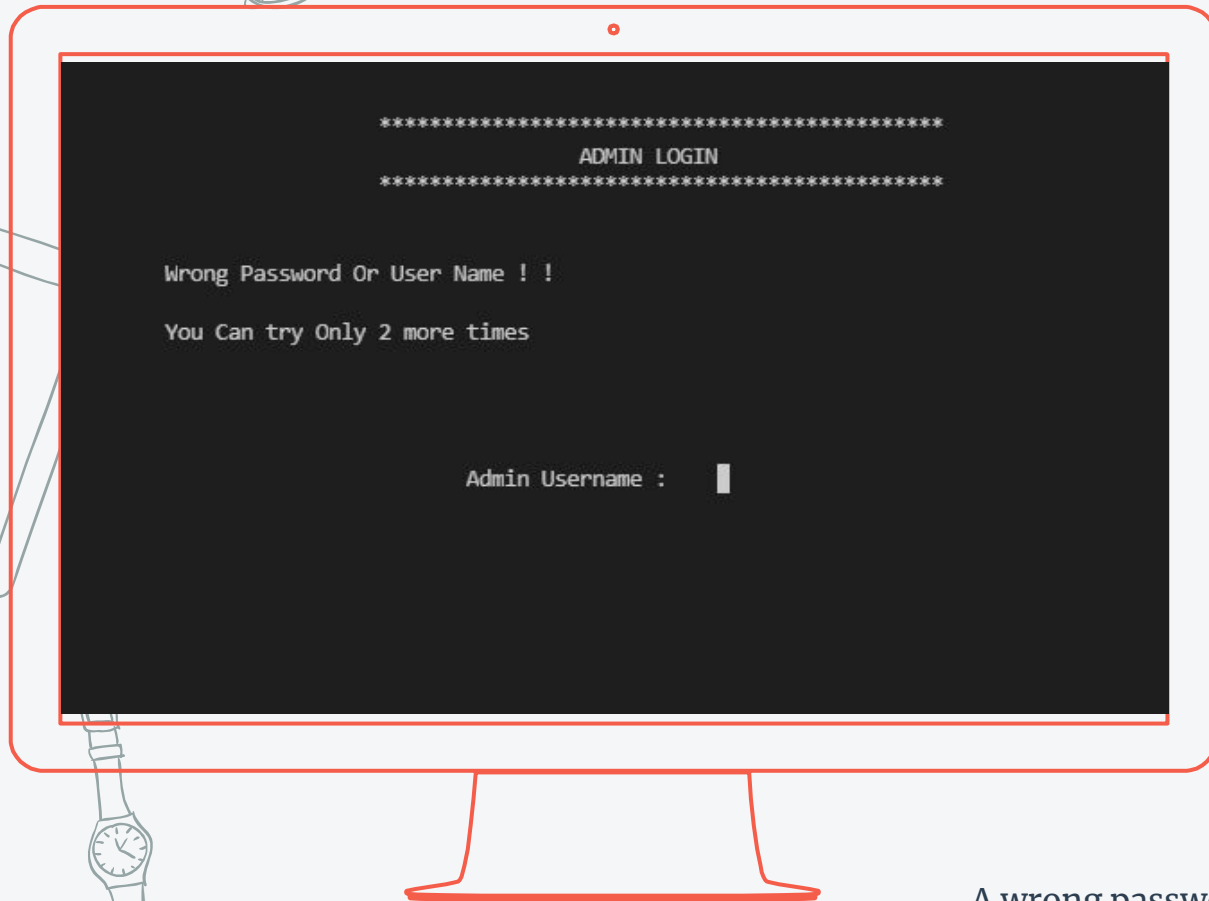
*********************************************
ADMIN LOGIN
*********************************************

Wrong Password Or User Name ! !

You Can try Only 2 more times

Admin Username :

A wrong passw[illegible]